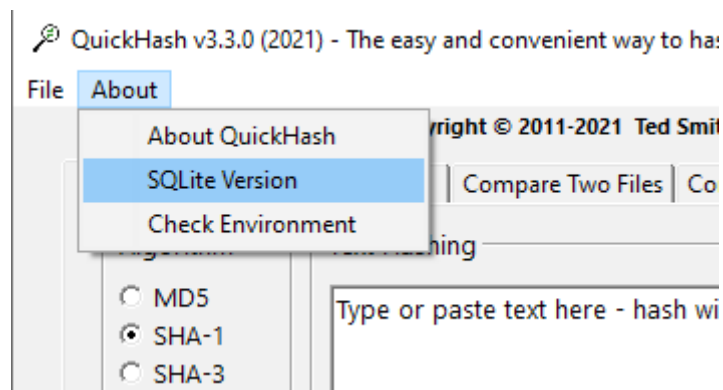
QuickHash v3.3.0 (2021) - The easy and convenient way to has

File About

About QuickHash

SQLite Version

Check Environment

yright © 2011-2021 Ted Smit

Compare Two Files | Co

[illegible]hing

MD5
SHA-1
SHA-3

Type or paste text here - hash wi